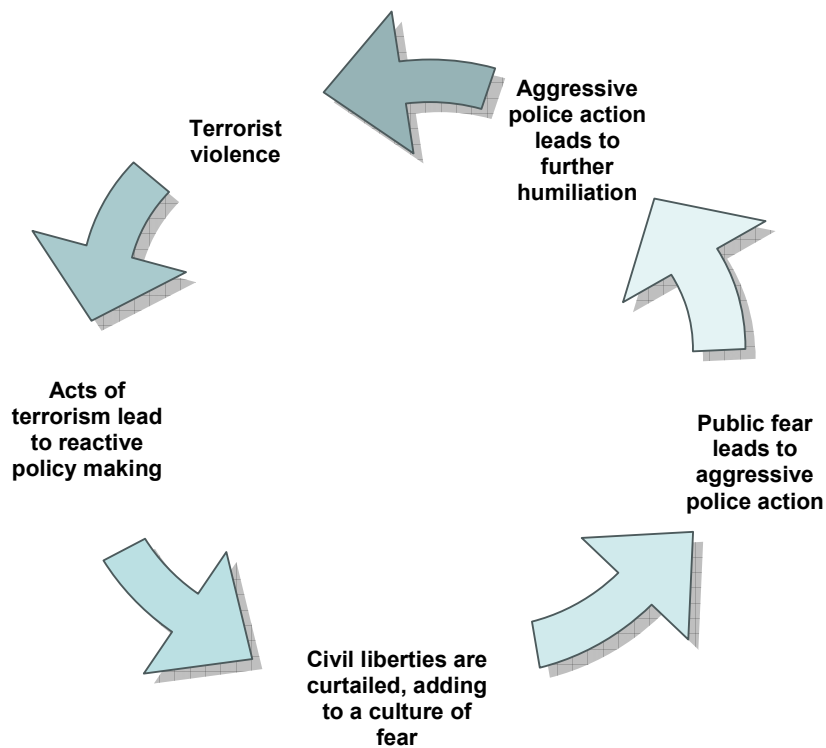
Terrorist violence

Acts of terrorism lead to reactive policy making

Civil liberties are curtailed, adding to a culture of fear

Public fear leads to aggressive police action

Aggressive police action leads to further humiliation